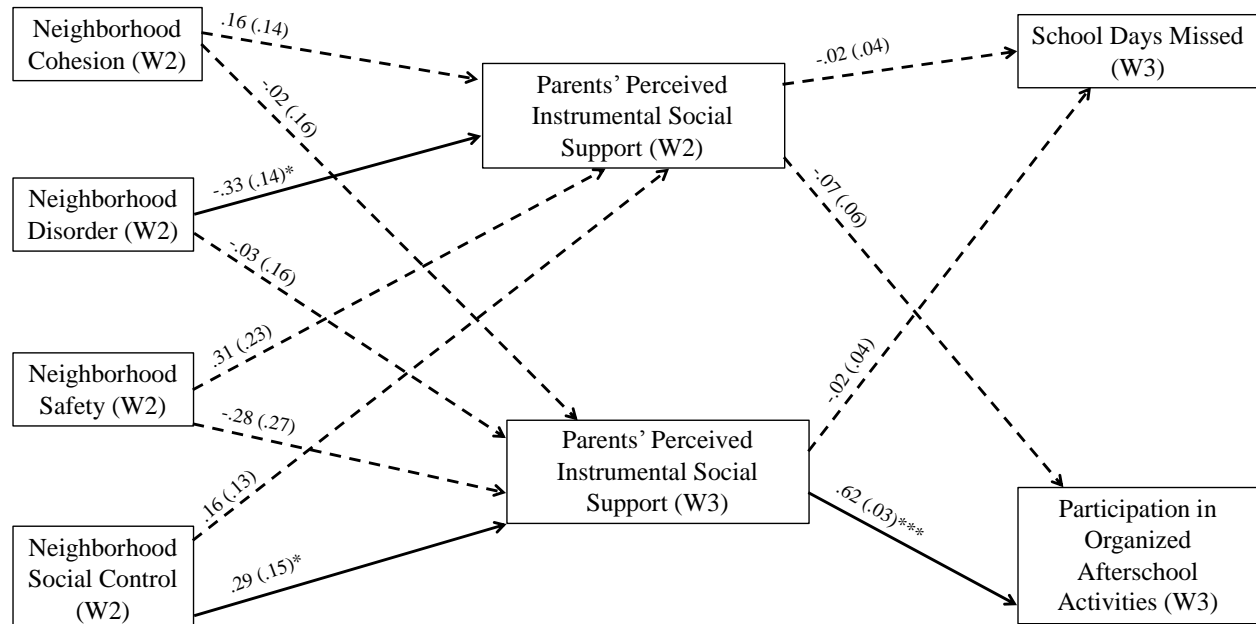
Neighborhood Cohesion (W2)

.16 (.14)

-.02 (.16)

Parents' Perceived Instrumental Social Support (W2)

-.02 (.04)

School Days Missed (W3)

Neighborhood Disorder (W2)

-.33 (.14)*

-.03 (.16)

-.07 (.06)

Neighborhood Safety (W2)

.31 (.23)

-.28 (.27)

-.02 (.04)

Parents' Perceived Instrumental Social Support (W3)

.16 (.13)

Neighborhood Social Control (W2)

.29 (.15)*

.62 (.03)***

Participation in Organized Afterschool Activities (W3)